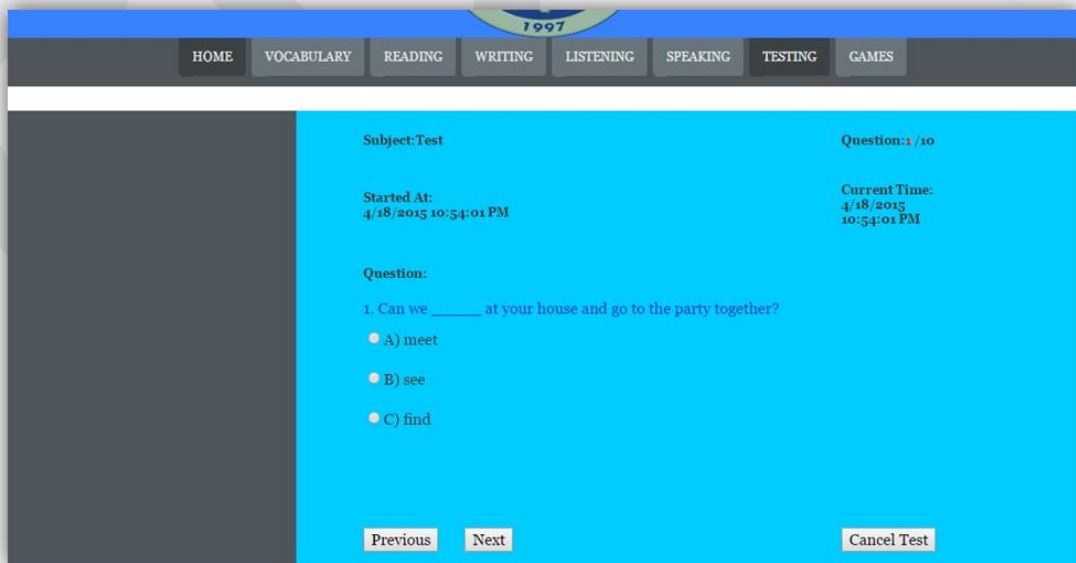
1997

HOME VOCABULARY READING WRITING LISTENING SPEAKING TESTING GAMES

Subject:Test

Question:1 /10

Started At:
4/18/2015 10:54:01 PM

Current Time:
4/18/2015
10:54:01 PM

Question:

1. Can we ______ at your house and go to the party together?

A) meet

B) see

C) find

Previous Next

Cancel Test